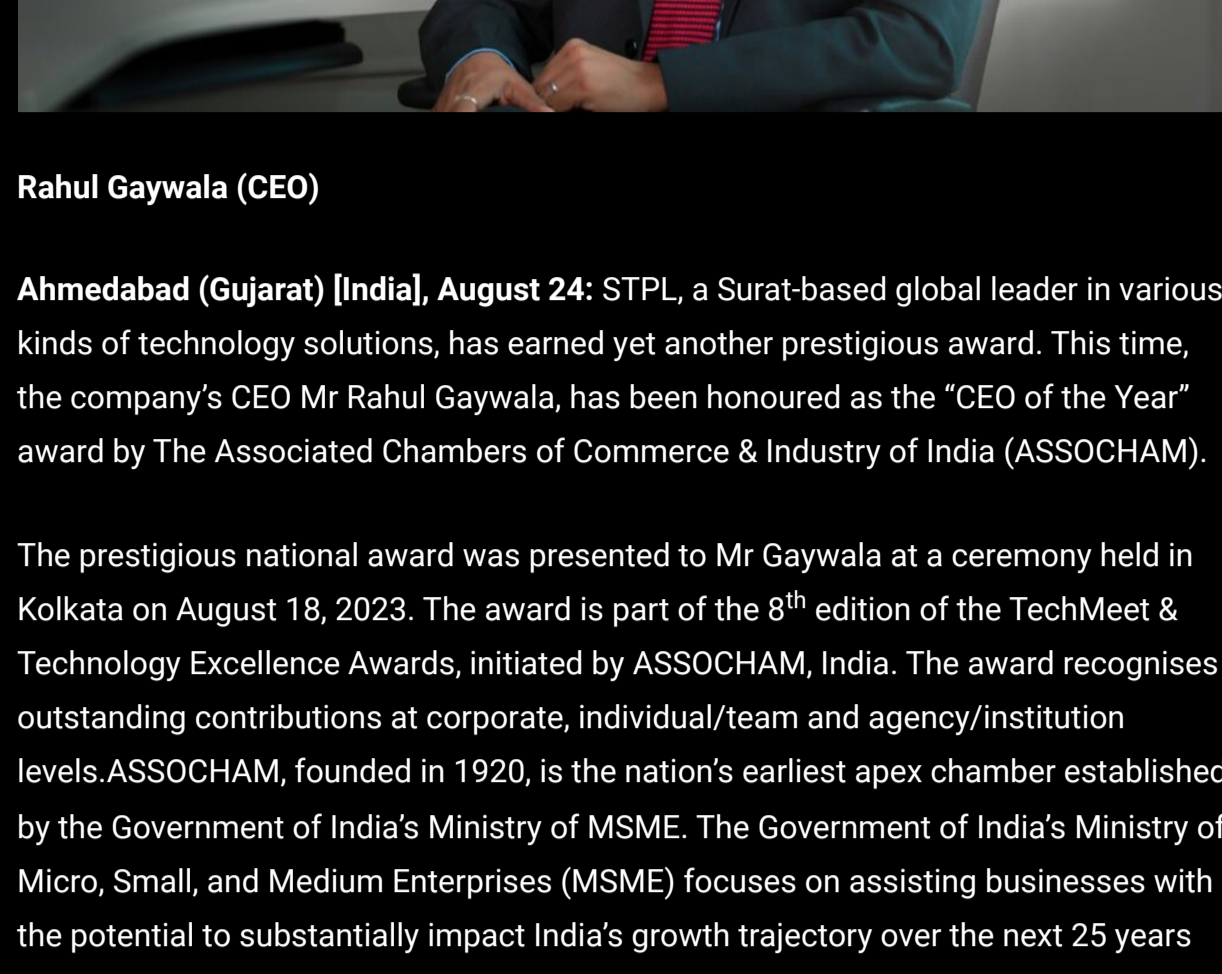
Rahul Gaywala (CEO)

Ahmedabad (Gujarat) [India], August 24: STPL, a Surat-based global leader in various kinds of technology solutions, has earned yet another prestigious award. This time, the company's CEO Mr Rahul Gaywala, has been honoured as the "CEO of the Year" award by The Associated Chambers of Commerce & Industry of India (ASSOCHAM).

The prestigious national award was presented to Mr Gaywala at a ceremony held in Kolkata on August 18, 2023. The award is part of the $8^{th}$ edition of the TechMeet & Technology Excellence Awards, initiated by ASSOCHAM, India. The award recognises outstanding contributions at corporate, individual/team and agency/institution levels.ASSOCHAM, founded in 1920, is the nation's earliest apex chamber established by the Government of India's Ministry of MSME. The Government of India's Ministry of Micro, Small, and Medium Enterprises (MSME) focuses on assisting businesses with the potential to substantially impact India's growth trajectory over the next 25 years